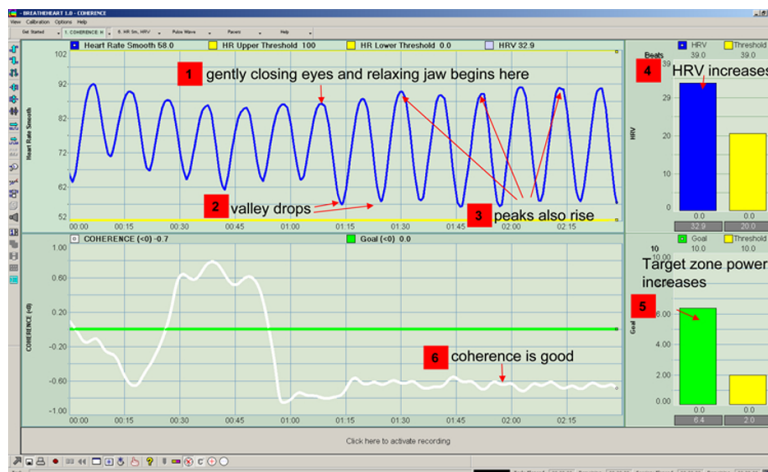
BREATHEHEART 1.0 - COHERENCE
View Calibration Options Help
Get Started 1. COHERENCE H 9. HR Sm, HRV Pulse Wave Pacers Help

Heart Rate Smooth 58.0 HR Upper Threshold 100 HR Lower Threshold 0.0 HRV 32.9

Heart Rate Smooth
102
92
82
72
62
52

1 gently closing eyes and relaxing jaw begins here

2 valley drops

3 peaks also rise

00:00 00:15 00:30 00:45 01:00 01:15 01:30 01:45 02:00 02:15

Beats HRV 39.0 Threshold 39.0

4 HRV increases

HRV
39
29
20
10
0.0

0.0 0.0
32.9 20.0

COHERENCE (<0) -0.7 Goal (<0) 0.0

COHERENCE (<0)
1.00
0.60
0.20
-0.20
-0.60
-1.00

6 coherence is good

00:00 00:15 00:30 00:45 01:00 01:15 01:30 01:45 02:00 02:15

10 Goal 10.0 Threshold 10.0

Target zone power increases

5

Goal
6.00
4.00
2.00
0.00

0.0 0.0
6.4 2.0

Click here to activate recording